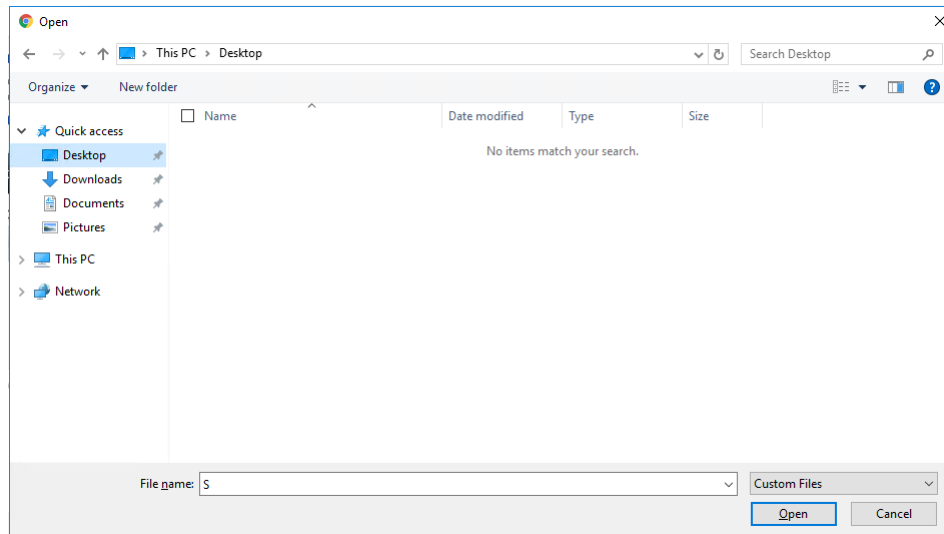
Open

This PC › Desktop

Search Desktop

Organize ▾ New folder

Quick access
Desktop
Downloads
Documents
Pictures
This PC
Network

| Name | Date modified | Type | Size |
|---|---|---|---|

No items match your search.

File name: S

Custom Files

Open Cancel